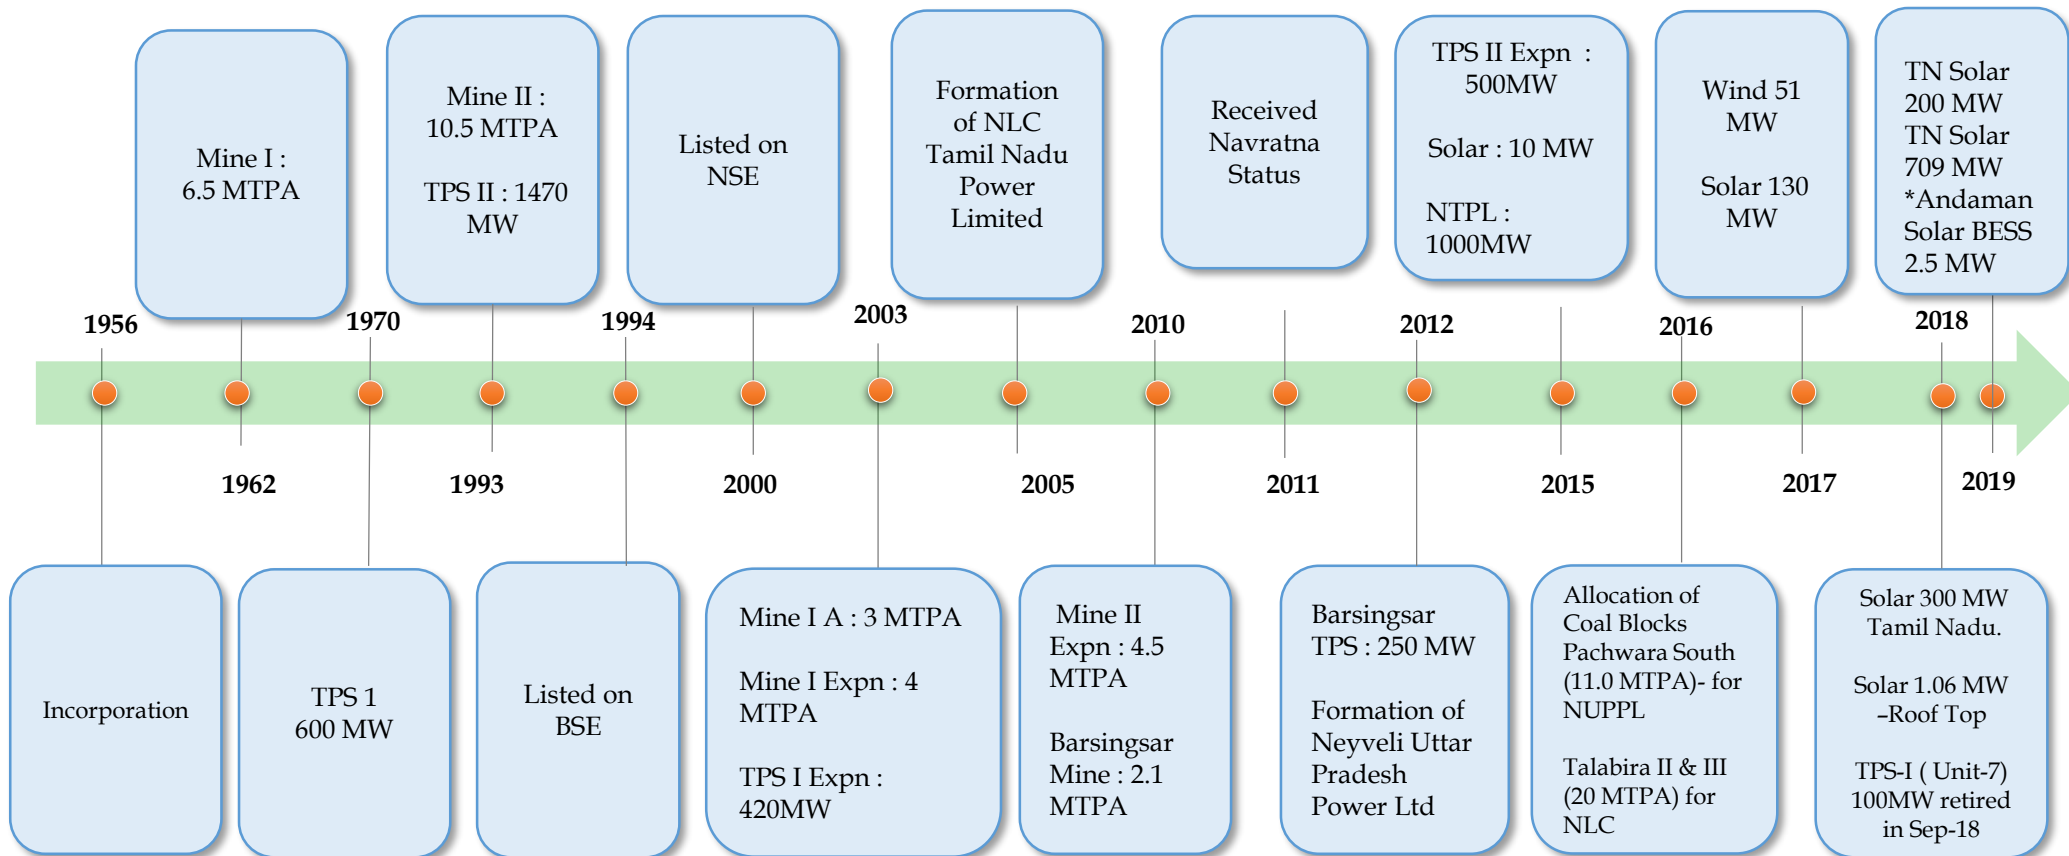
Mine I : 6.5 MTPA

Mine II : 10.5 MTPA

TPS II : 1470 MW

Listed on NSE

Formation of NLC Tamil Nadu Power Limited

Received Navratna Status

TPS II Expn : 500MW

Solar : 10 MW

NTPL : 1000MW

Wind 51 MW

Solar 130 MW

TN Solar 200 MW
TN Solar 709 MW
*Andaman Solar BESS 2.5 MW

1956

1970

1994

2003

2010

2012

2016

2018

1962

1993

2000

2005

2011

2015

2017

2019

Incorporation

TPS 1 600 MW

Listed on BSE

Mine I A : 3 MTPA

Mine I Expn : 4 MTPA

TPS I Expn : 420MW

Mine II Expn : 4.5 MTPA

Barsingsar Mine : 2.1 MTPA

Barsingsar TPS : 250 MW

Formation of Neyveli Uttar Pradesh Power Ltd

Allocation of Coal Blocks Pachwara South (11.0 MTPA)- for NUPPL

Talabira II & III (20 MTPA) for NLC

Solar 300 MW Tamil Nadu.

Solar 1.06 MW –Roof Top

TPS-I ( Unit-7) 100MW retired in Sep-18